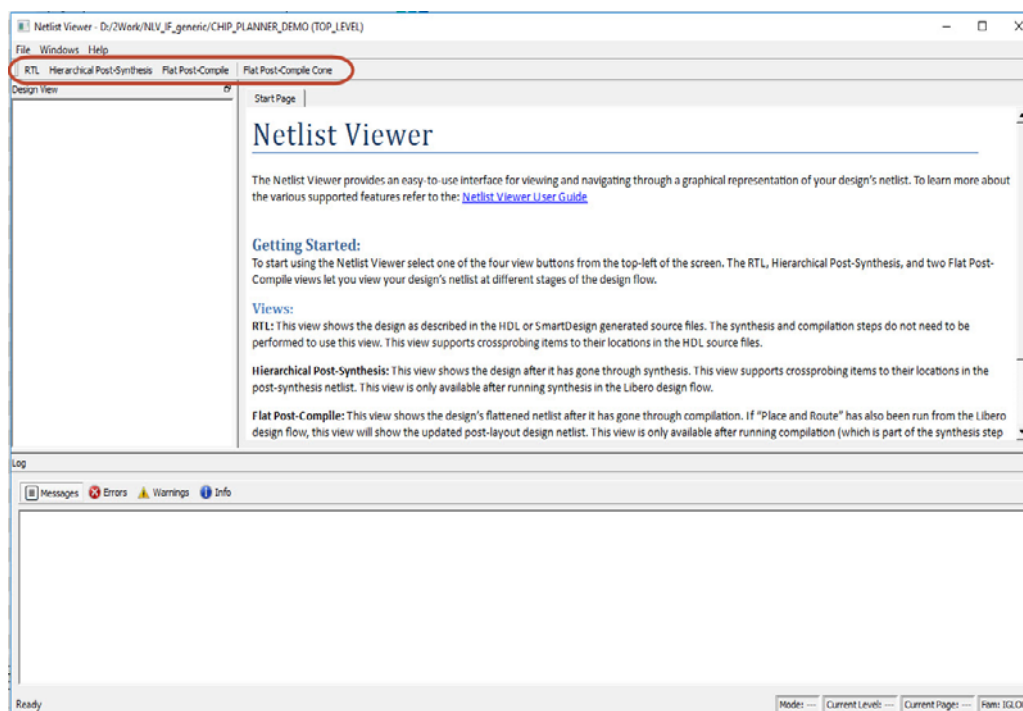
Netlist Viewer - D:/2Work/NLV_IF_generic/CHIP_PLANNER_DEMO (TOP_LEVEL)

File Windows Help

RTL Hierarchical Post-Synthesis Flat Post-Compile Flat Post-Compile Cone

Design View

Start Page

Netlist Viewer

The Netlist Viewer provides an easy-to-use interface for viewing and navigating through a graphical representation of your design's netlist. To learn more about the various supported features refer to the: Netlist Viewer User Guide

Getting Started:
To start using the Netlist Viewer select one of the four view buttons from the top-left of the screen. The RTL, Hierarchical Post-Synthesis, and two Flat Post-Compile views let you view your design's netlist at different stages of the design flow.

Views:
RTL: This view shows the design as described in the HDL or SmartDesign generated source files. The synthesis and compilation steps do not need to be performed to use this view. This view supports crossprobing items to their locations in the HDL source files.

Hierarchical Post-Synthesis: This view shows the design after it has gone through synthesis. This view supports crossprobing items to their locations in the post-synthesis netlist. This view is only available after running synthesis in the Libero design flow.

Flat Post-Compile: This view shows the design's flattened netlist after it has gone through compilation. If "Place and Route" has also been run from the Libero design flow, this view will show the updated post-layout design netlist. This view is only available after running compilation (which is part of the synthesis step

Log

Messages Errors Warnings Info

Ready

Mode: --- Current Level: --- Current Page: --- Fam: IGLO